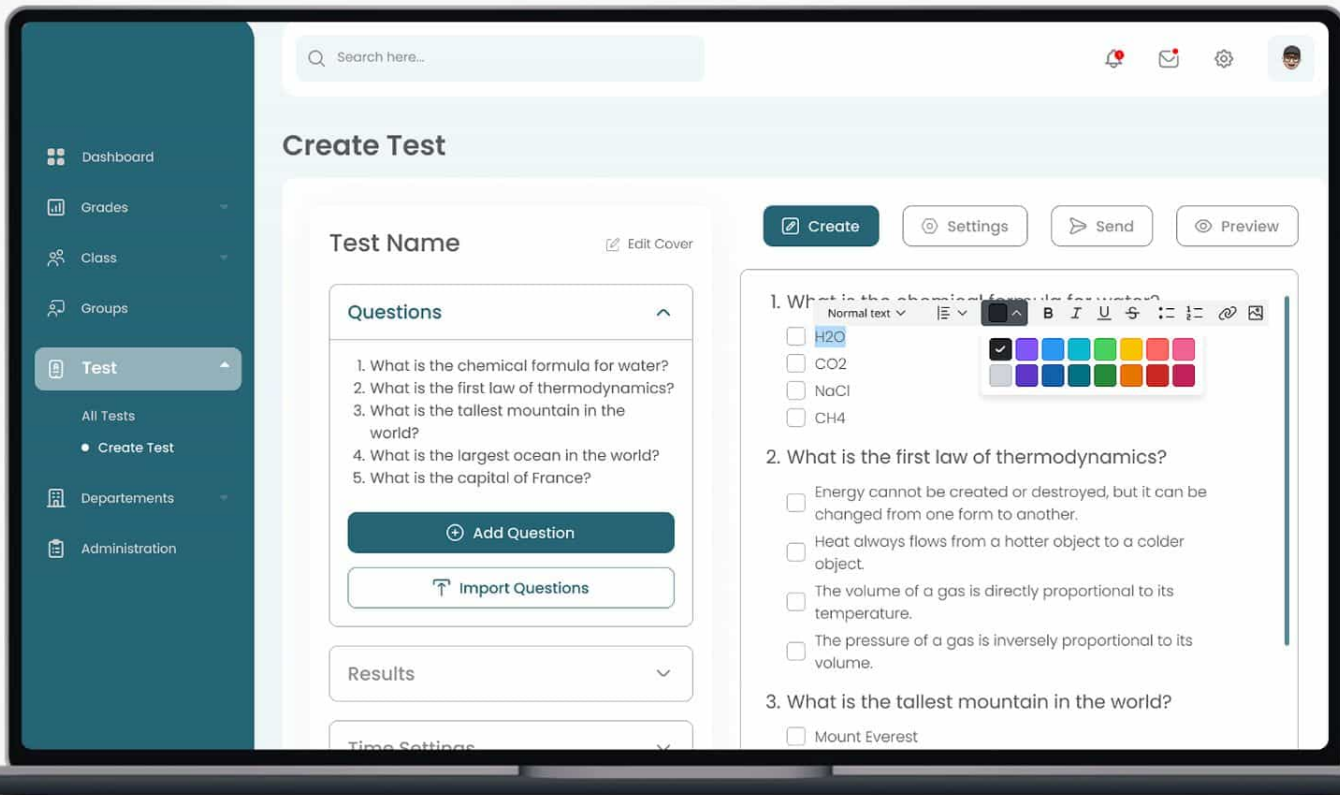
Search here...

Dashboard
Grades
Class
Groups
Test
All Tests
Create Test
Departements
Administration

Create Test

Test Name
Edit Cover

Questions
1. What is the chemical formula for water?
2. What is the first law of thermodynamics?
3. What is the tallest mountain in the world?
4. What is the largest ocean in the world?
5. What is the capital of France?

Add Question
Import Questions

Results
Time Settings

Create
Settings
Send
Preview

1. What is the chemical formula for water?
Normal text
H2O
CO2
NaCl
CH4

2. What is the first law of thermodynamics?
Energy cannot be created or destroyed, but it can be changed from one form to another.
Heat always flows from a hotter object to a colder object.
The volume of a gas is directly proportional to its temperature.
The pressure of a gas is inversely proportional to its volume.

3. What is the tallest mountain in the world?
Mount Everest